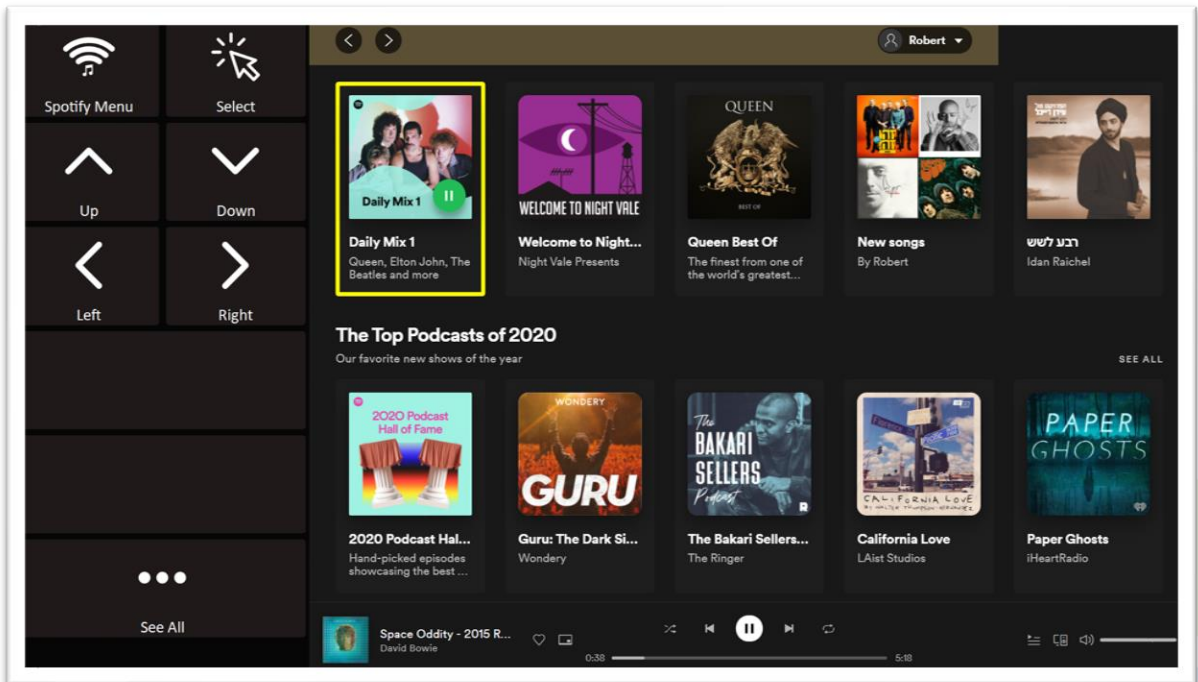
Spotify Menu

Select

Up

Down

Left

Right

See All

Robert

Daily Mix 1

Daily Mix 1
Queen, Elton John, The Beatles and more

WELCOME TO NIGHT VALE

Welcome to Night...
Night Vale Presents

QUEEN
BEST OF

Queen Best Of
The finest from one of the world's greatest...

New songs
By Robert

רבע לשש
Idan Raichel

The Top Podcasts of 2020
Our favorite new shows of the year

SEE ALL

2020 Podcast Hall of Fame

2020 Podcast Hal...
Hand-picked episodes showcasing the best ...

WONDERY
GURU

Guru: The Dark Si...
Wondery

The BAKARI SELLERS Podcast

The Bakari Sellers...
The Ringer

CALIFORNIA LOVE

California Love
LAist Studios

PAPER GHOSTS

Paper Ghosts
iHeartRadio

Space Oddity - 2015 R...
David Bowie

0:38

5:18